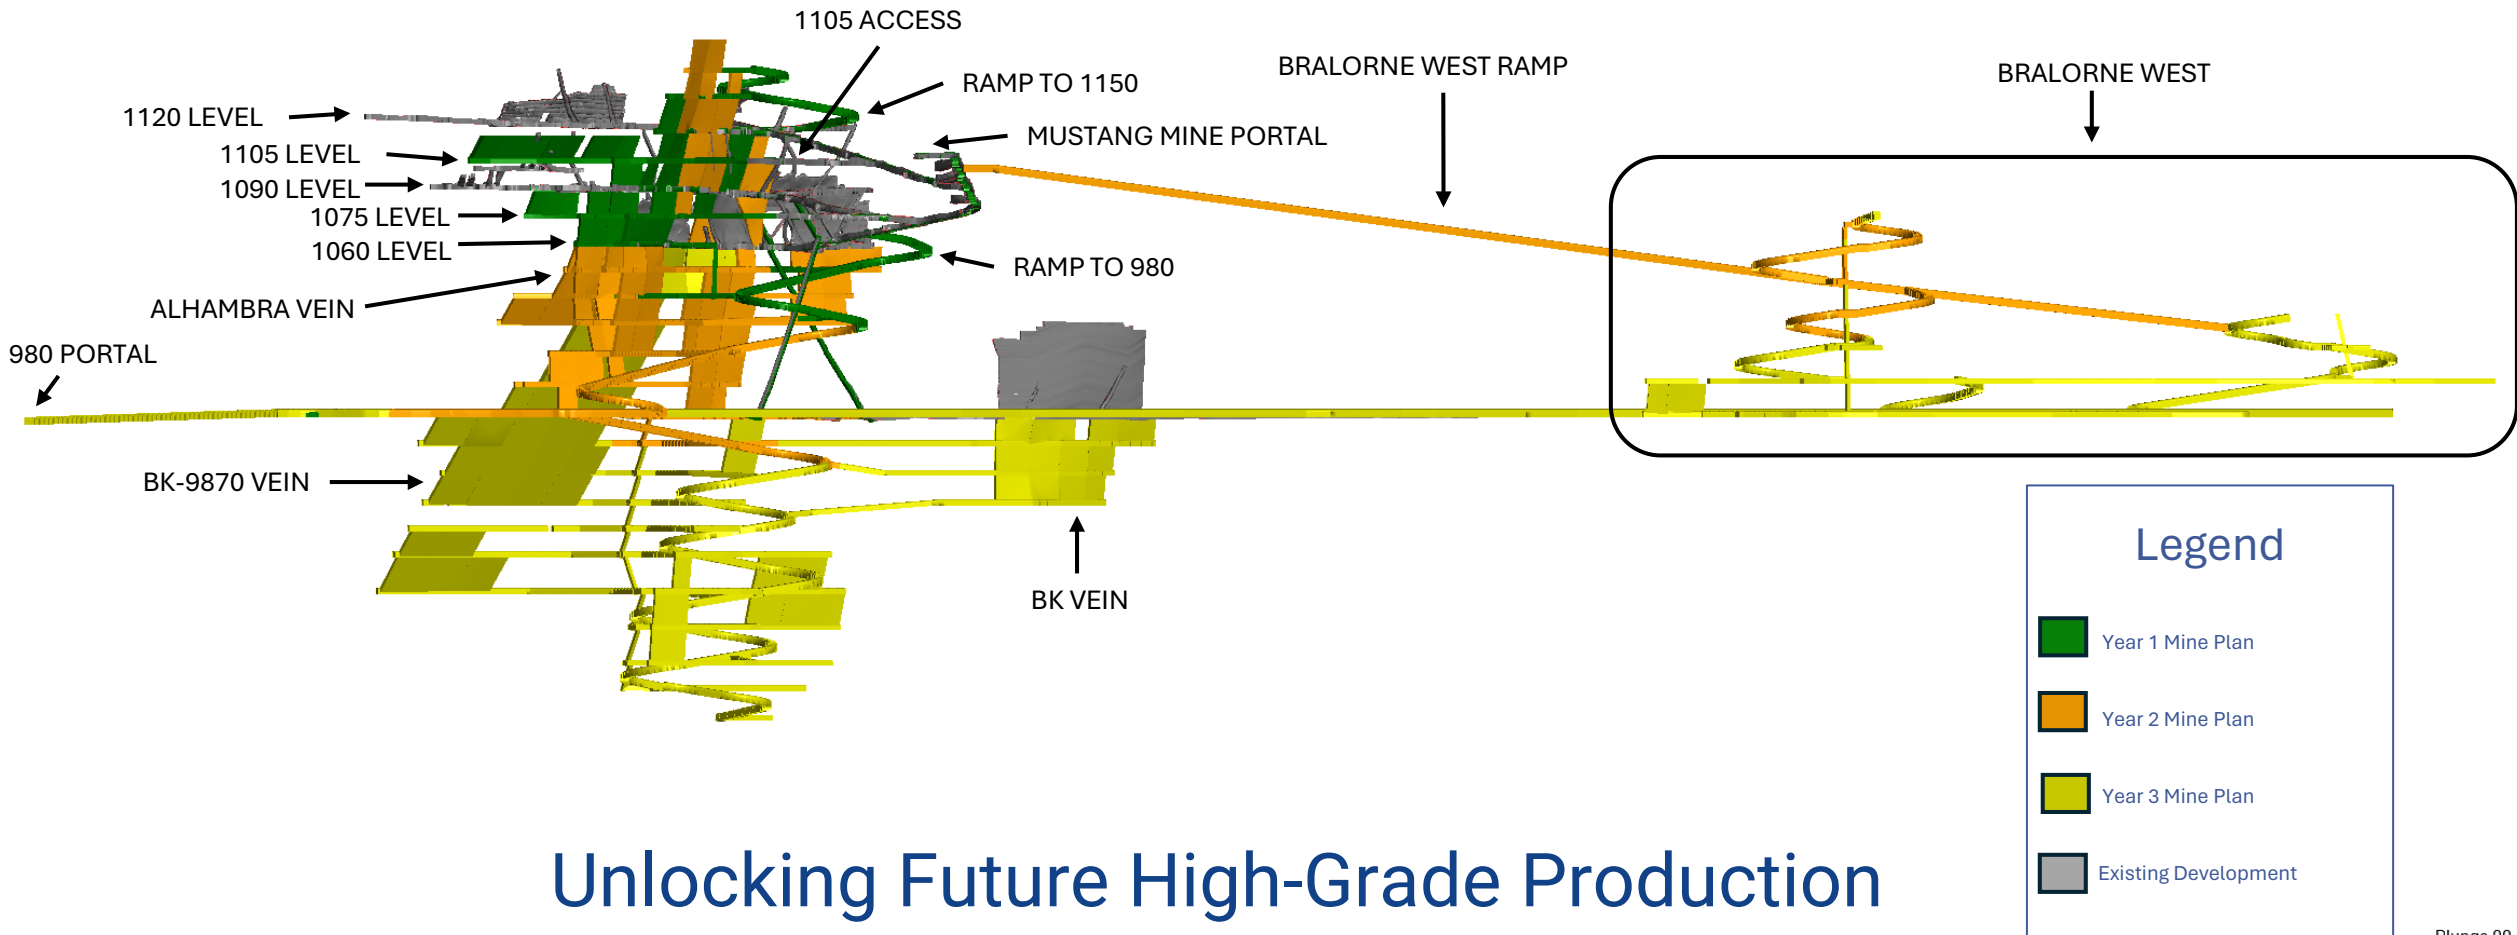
1105 ACCESS

RAMP TO 1150

BRALORNE WEST RAMP

BRALORNE WEST

1120 LEVEL

1105 LEVEL

1090 LEVEL

1075 LEVEL

1060 LEVEL

MUSTANG MINE PORTAL

RAMP TO 980

ALHAMBRA VEIN

980 PORTAL

BK-9870 VEIN

BK VEIN

Legend

Year 1 Mine Plan

Year 2 Mine Plan

Year 3 Mine Plan

Existing Development

Unlocking Future High-Grade Production

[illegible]